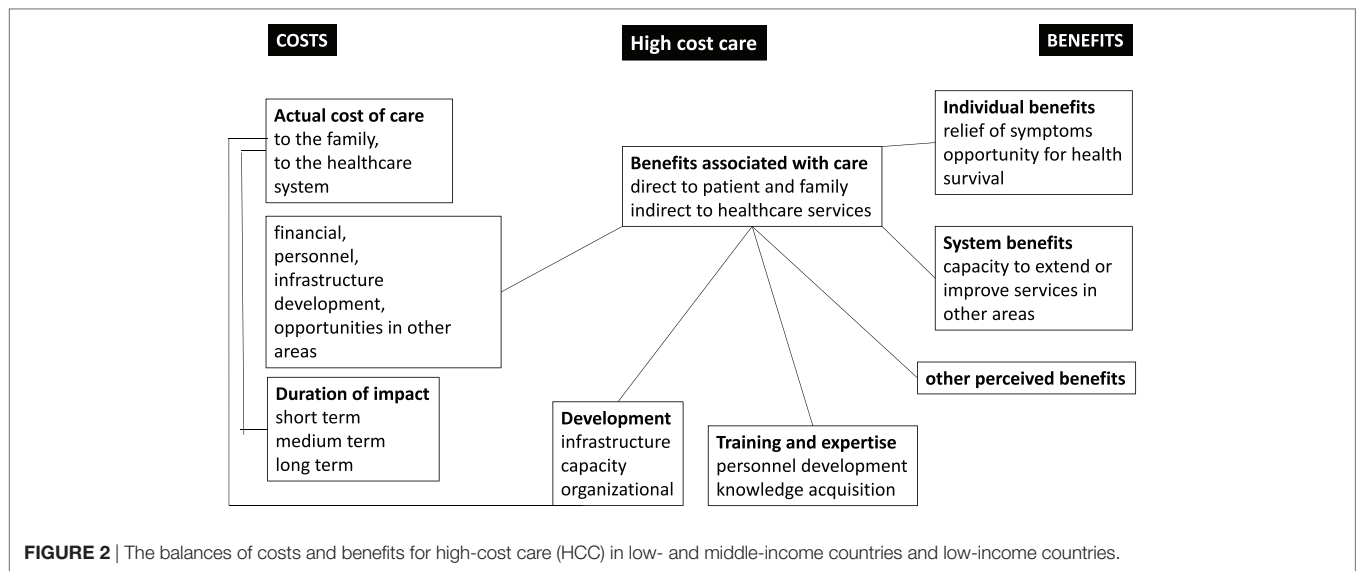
COSTS

High cost care

BENEFITS

**Actual cost of care**
to the family,
to the healthcare system

financial,
personnel,
infrastructure development,
opportunities in other areas

**Duration of impact**
short term
medium term
long term

**Benefits associated with care**
direct to patient and family
indirect to healthcare services

**Individual benefits**
relief of symptoms
opportunity for health
survival

**System benefits**
capacity to extend or improve services in other areas

**other perceived benefits**

**Development**
infrastructure
capacity
organizational

**Training and expertise**
personnel development
knowledge acquisition

**FIGURE 2** | The balances of costs and benefits for high-cost care (HCC) in low- and middle-income countries and low-income countries.